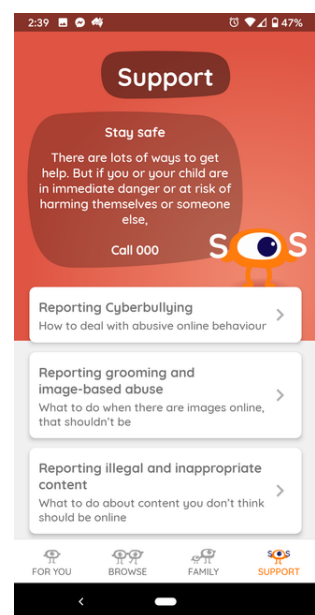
2:39 47%

Support

Stay safe

There are lots of ways to get help. But if you or your child are in immediate danger or at risk of harming themselves or someone else,

Call 000

SOS

Reporting Cyberbullying
How to deal with abusive online behaviour

Reporting grooming and image-based abuse
What to do when there are images online, that shouldn't be

Reporting illegal and inappropriate content
What to do about content you don't think should be online

FOR YOU
BROWSE
FAMILY
SUPPORT